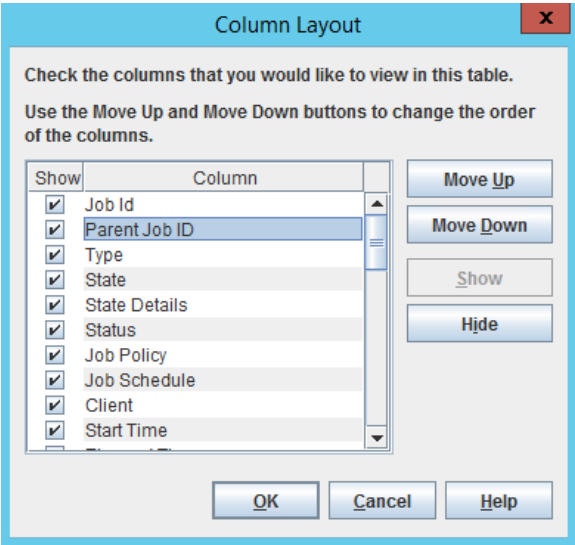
Column Layout

x

Check the columns that you would like to view in this table.

Use the Move Up and Move Down buttons to change the order of the columns.

| Show | Column |
|---|---|
| ✔ | Job Id |
| ✔ | Parent Job ID |
| ✔ | Type |
| ✔ | State |
| ✔ | State Details |
| ✔ | Status |
| ✔ | Job Policy |
| ✔ | Job Schedule |
| ✔ | Client |
| ✔ | Start Time |
| | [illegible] |

Move Up

Move Down

Show

Hide

OK

Cancel

Help